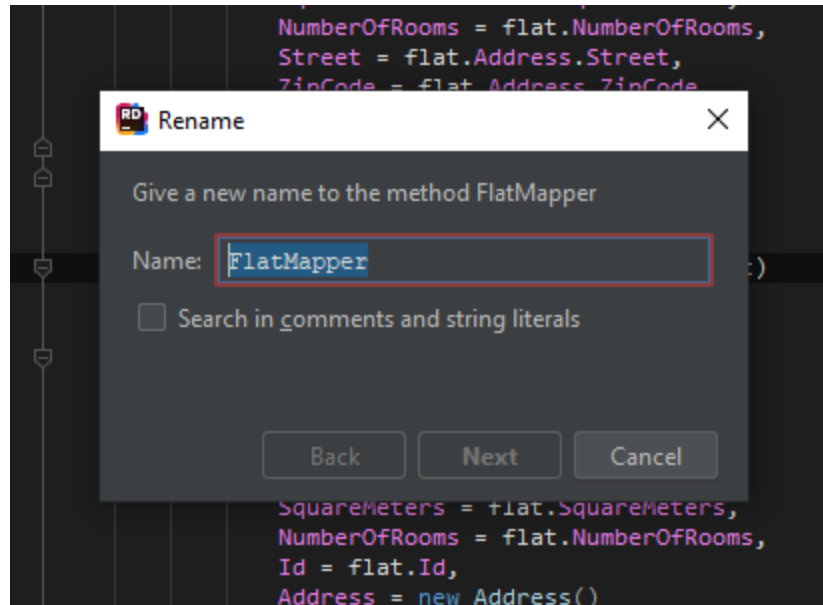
NumberOfRooms = flat.NumberOfRooms,
Street = flat.Address.Street,
ZipCode = flat.Address.ZipCode

RD Rename

Give a new name to the method FlatMapper

Name: FlatMapper

Search in comments and string literals

Back Next Cancel

SquareMeters = flat.SquareMeters,
NumberOfRooms = flat.NumberOfRooms,
Id = flat.Id,
Address = new Address()